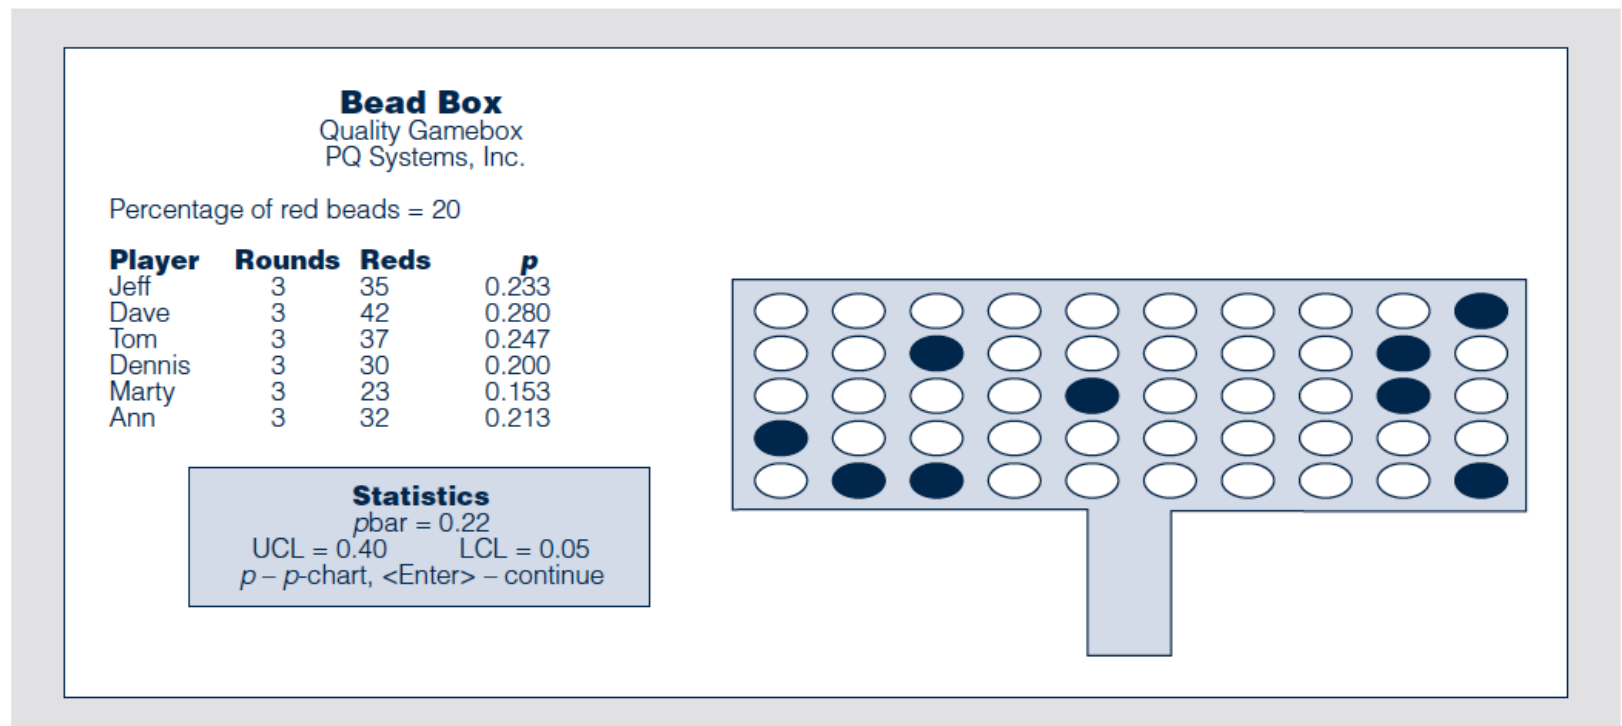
**Bead Box**
Quality Gamebox
PQ Systems, Inc.

Percentage of red beads = 20

| Player | Rounds | Reds | *p* |
|---|---|---|---|
| Jeff | 3 | 35 | 0.233 |
| Dave | 3 | 42 | 0.280 |
| Tom | 3 | 37 | 0.247 |
| Dennis | 3 | 30 | 0.200 |
| Marty | 3 | 23 | 0.153 |
| Ann | 3 | 32 | 0.213 |

**Statistics**
*p*bar = 0.22
UCL = 0.40 LCL = 0.05
*p* – *p*-chart, <Enter> – continue